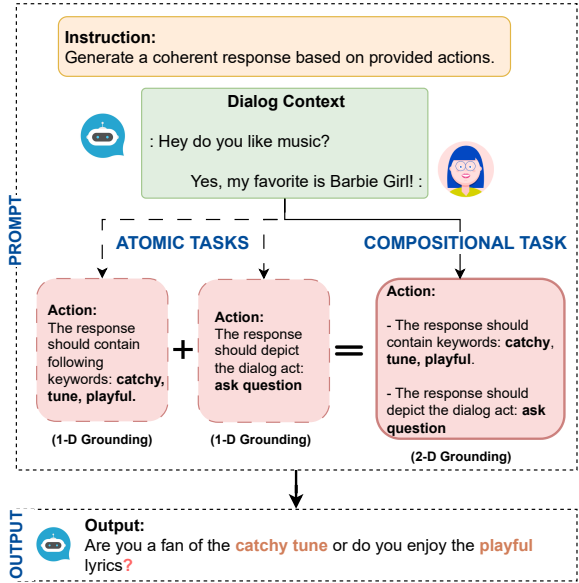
PROMPT

Instruction:
Generate a coherent response based on provided actions.

Dialog Context

: Hey do you like music?

Yes, my favorite is Barbie Girl! :

ATOMIC TASKS

COMPOSITIONAL TASK

Action:
The response should contain following keywords: catchy, tune, playful.

(1-D Grounding)

+

Action:
The response should depict the dialog act: ask question

(1-D Grounding)

=

Action:
- The response should contain keywords: catchy, tune, playful.

- The response should depict the dialog act: ask question

(2-D Grounding)

OUTPUT

Output:
Are you a fan of the catchy tune or do you enjoy the playful lyrics?